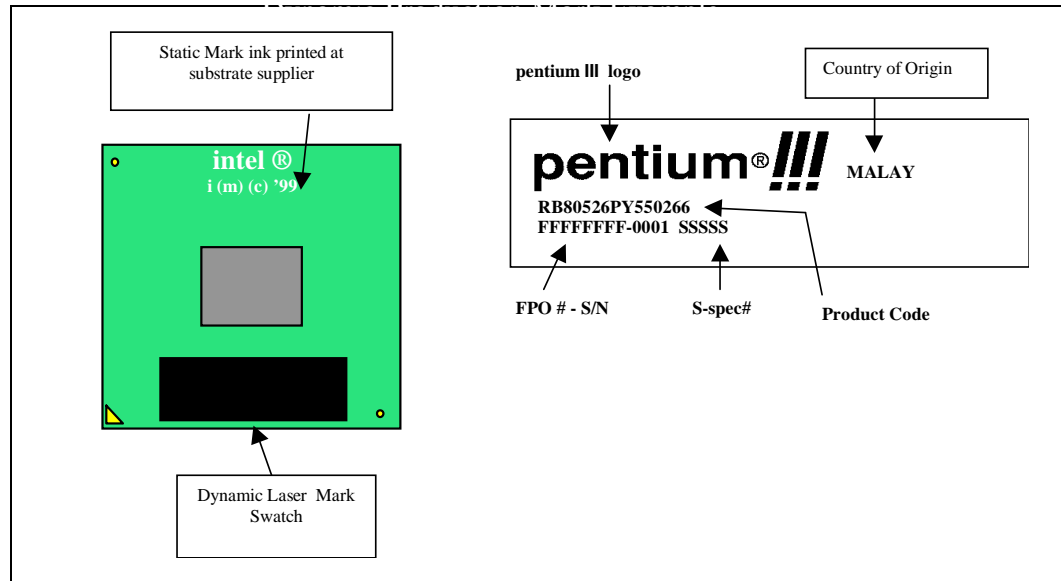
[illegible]

Static Mark ink printed at substrate supplier

intel ®
i (m) (c) '99

Dynamic Laser Mark Swatch

pentium III logo

Country of Origin

pentium® III

MALAY

RB80526PY550266
FFFFFFFF-0001 SSSSS

FPO # - S/N

S-spec#

Product Code